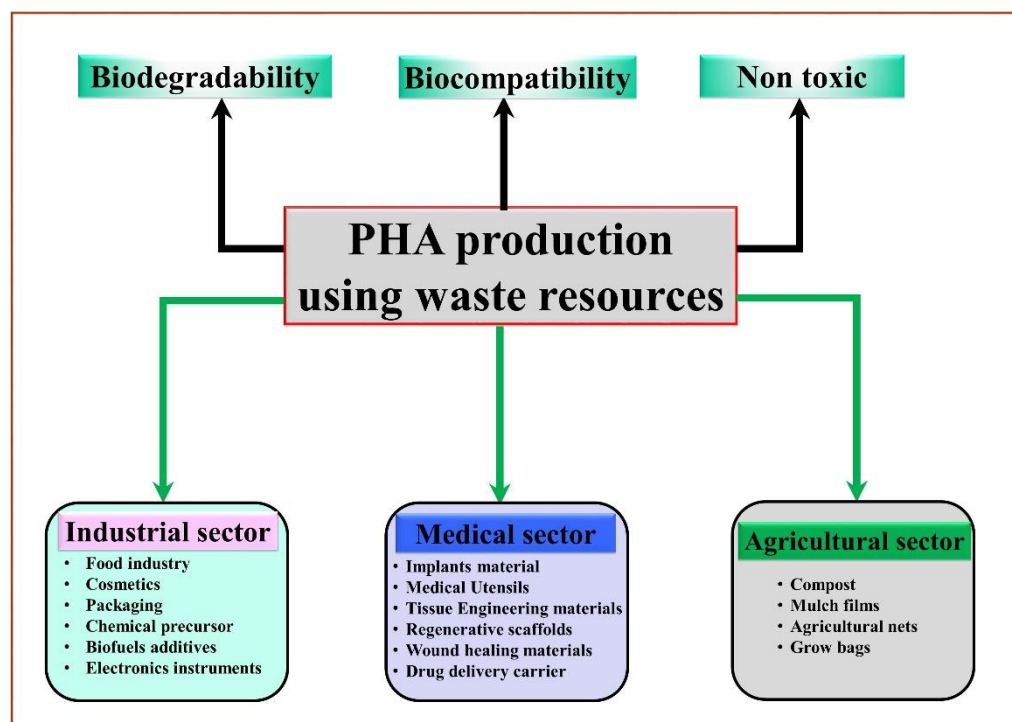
Biodegradability

Biocompatibility

Non toxic

PHA production using waste resources

Industrial sector
- Food industry
- Cosmetics
- Packaging
- Chemical precursor
- Biofuels additives
- Electronics instruments

Medical sector
- Implants material
- Medical Utensils
- Tissue Engineering materials
- Regenerative scaffolds
- Wound healing materials
- Drug delivery carrier

Agricultural sector
- Compost
- Mulch films
- Agricultural nets
- Grow bags